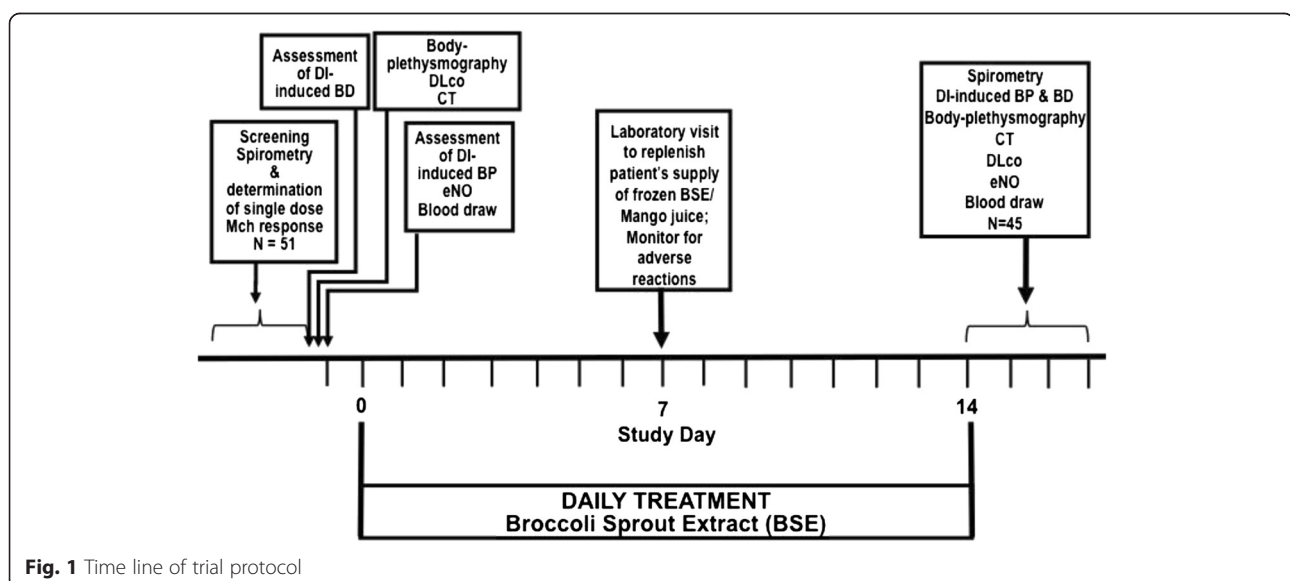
Assessment of DI-induced BD

Body-plethysmography
DLco
CT

Screening Spirometry & determination of single dose Mch response
N = 51

Assessment of DI-induced BP
eNO
Blood draw

Laboratory visit to replenish patient's supply of frozen BSE/ Mango juice; Monitor for adverse reactions

Spirometry
DI-induced BP & BD
Body-plethysmography
CT
DLco
eNO
Blood draw
N=45

0

7

14

Study Day

DAILY TREATMENT
Broccoli Sprout Extract (BSE)

**Fig. 1** Time line of trial protocol